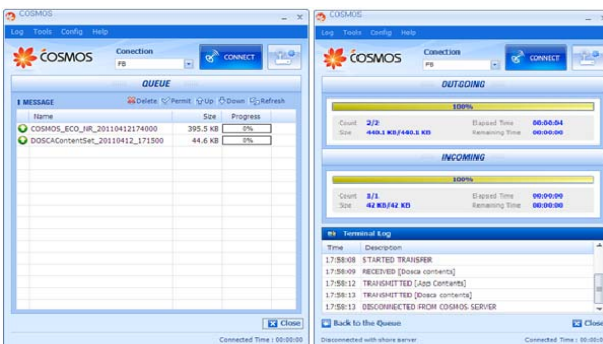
COSMOS

Log Tools Config Help

COSMOS

Conection

FB

CONNECT

QUEUE

MESSAGE

Delete Permit Up Down Refresh

| Name | Size | Progress |
|---|---|---|
| COSMOS_ECO_NR_20110412174000 | 395.5 KB | 0% |
| DOSCAContentSet_20110412_171500 | 44.6 KB | 0% |

Close

Connected Time : 00:00:00

COSMOS

Log Tools Config Help

COSMOS

Conection

FB

CONNECT

OUTGOING

100%

Count 2/2 Elapsed Time 00:00:04
Size 440.1 KB/440.1 KB Remaining Time 00:00:00

INCOMING

100%

Count 1/1 Elapsed Time 00:00:00
Size 42 KB/42 KB Remaining Time 00:00:00

Terminal Log

| Time | Description |
|---|---|
| 17:58:08 | STARTED TRANSFER |
| 17:58:09 | RECEIVED [Dosca contents] |
| 17:58:12 | TRANSMITTED [App Contents] |
| 17:58:13 | TRANSMITTED [Dosca contents] |
| 17:58:13 | DISCONNECTED FROM COSMOS SERVER |

Back to the Queue

Close

Disconnected with shore server

Connected Time : 00:00:00